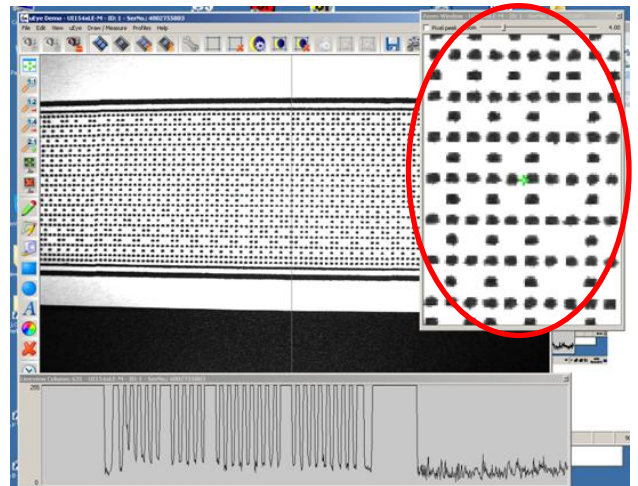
uEye Demo - UI154xLE-M - ID: 1 - SerNo.: 4002755803
File Edit View uEye Draw / Measure Profiles Help
Zoom Window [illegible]
Pixel peek
4.00
A
Overview Column: 631 - UI154xLE-M - ID: 1 - SerNo.: 4002755803
255
0